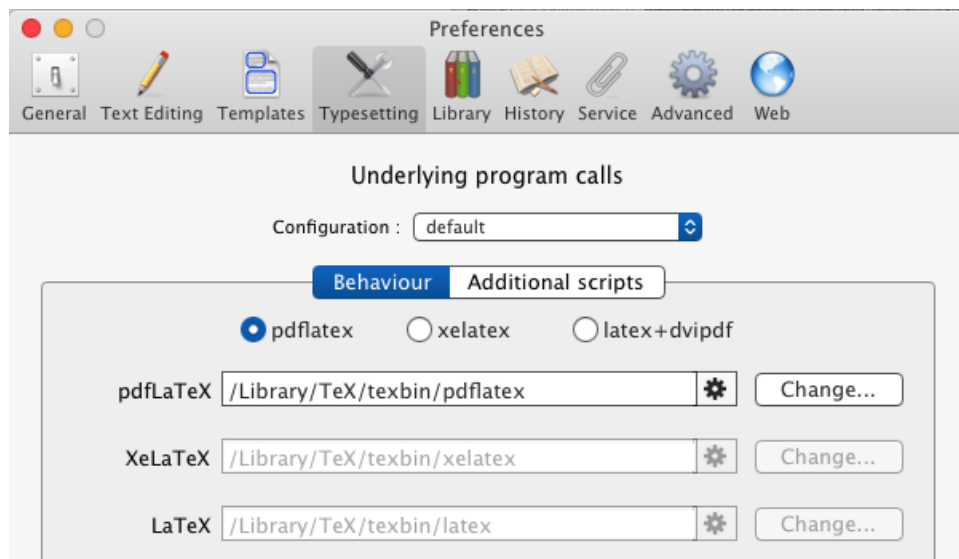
Preferences

General Text Editing Templates Typesetting Library History Service Advanced Web

Underlying program calls

Configuration : default

Behaviour Additional scripts

pdflatex xelatex latex+dvipdf

pdfLaTeX /Library/TeX/texbin/pdflatex Change...

XeLaTeX /Library/TeX/texbin/xelatex Change...

LaTeX /Library/TeX/texbin/latex Change...